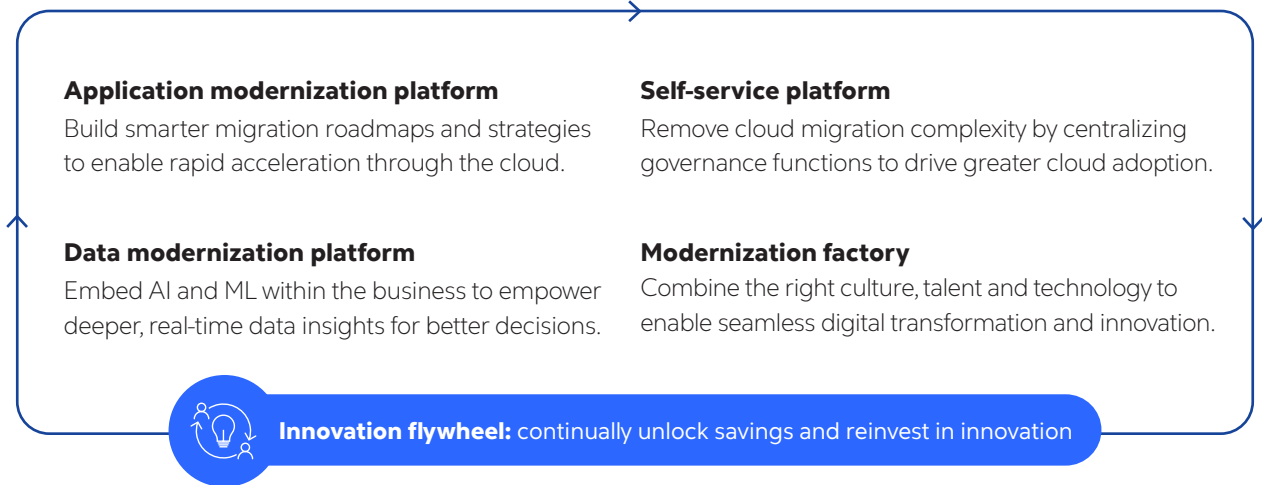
**Application modernization platform**
Build smarter migration roadmaps and strategies to enable rapid acceleration through the cloud.

**Self-service platform**
Remove cloud migration complexity by centralizing governance functions to drive greater cloud adoption.

**Data modernization platform**
Embed AI and ML within the business to empower deeper, real-time data insights for better decisions.

**Modernization factory**
Combine the right culture, talent and technology to enable seamless digital transformation and innovation.

**Innovation flywheel:** continually unlock savings and reinvest in innovation